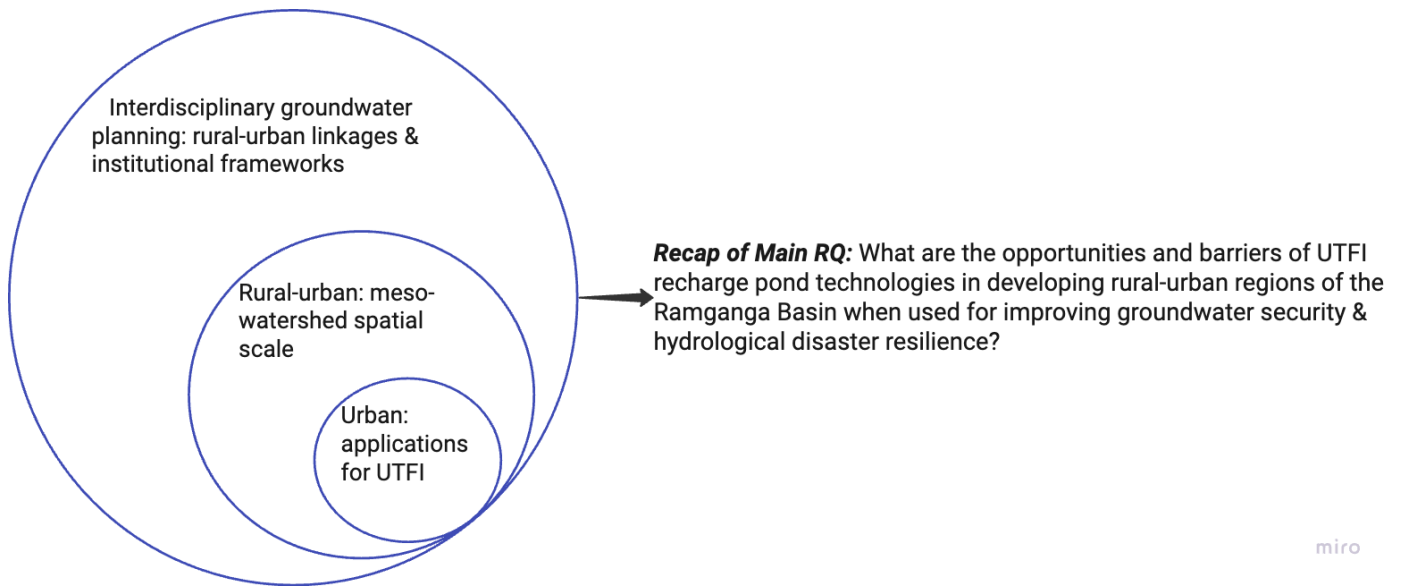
Interdisciplinary groundwater planning: rural-urban linkages & institutional frameworks

Rural-urban: meso-watershed spatial scale

Urban: applications for UTFI

***Recap of Main RQ:*** What are the opportunities and barriers of UTFI recharge pond technologies in developing rural-urban regions of the Ramganga Basin when used for improving groundwater security & hydrological disaster resilience?

miro